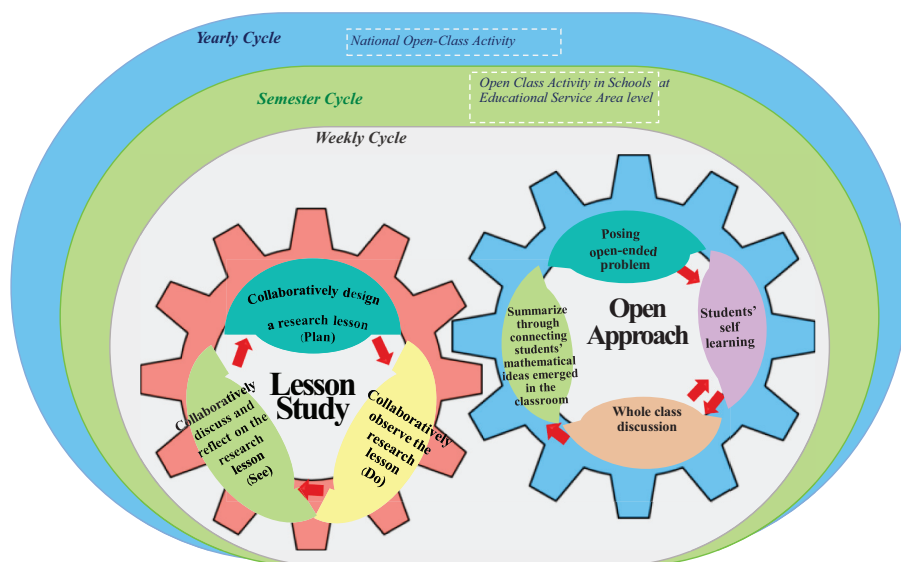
Yearly Cycle

National Open-Class Activity

Semester Cycle

Open Class Activity in Schools at Educational Service Area level

Weekly Cycle

Collaboratively design a research lesson (Plan)

Lesson Study

Collaboratively observe the research lesson (Do)

Collaboratively discuss and reflect on the research lesson (See)

Posing open-ended problem

Open Approach

Students' self learning

Whole class discussion

Summarize through connecting students' mathematical ideas emerged in the classroom